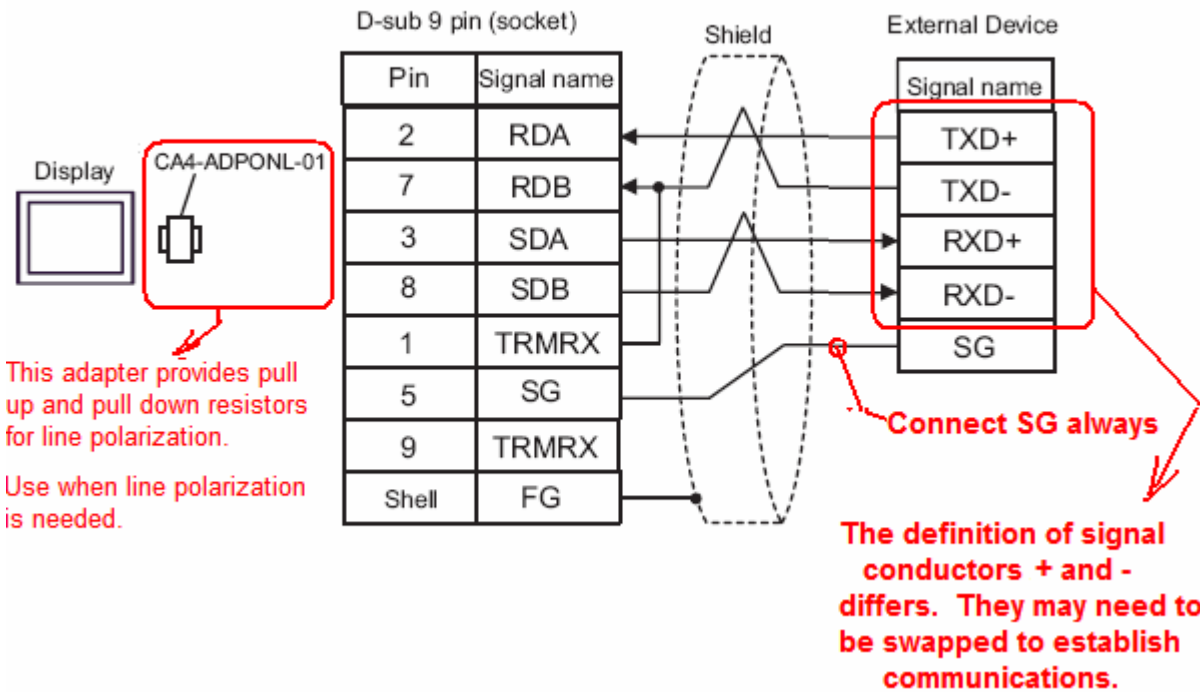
Display

CA4-ADPONL-01

This adapter provides pull up and pull down resistors for line polarization.

Use when line polarization is needed.

D-sub 9 pin (socket)

| Pin | Signal name |
|---|---|
| 2 | RDA |
| 7 | RDB |
| 3 | SDA |
| 8 | SDB |
| 1 | TRMRX |
| 5 | SG |
| 9 | TRMRX |
| Shell | FG |

Shield

External Device

| Signal name |
|---|
| TXD+ |
| TXD- |
| RXD+ |
| RXD- |
| SG |

Connect SG always

The definition of signal conductors + and - differs. They may need to be swapped to establish communications.